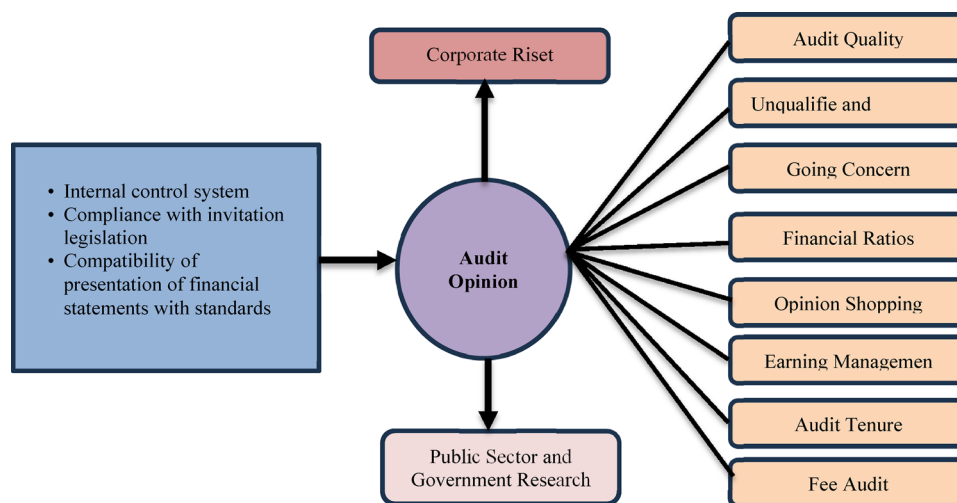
Corporate Riset

- Internal control system
- Compliance with invitation legislation
- Compatibility of presentation of financial statements with standards

Audit Opinion

Public Sector and Government Research

Audit Quality

Unqualifie and

Going Concern

Financial Ratios

Opinion Shopping

Earning Managemen

Audit Tenure

Fee Audit